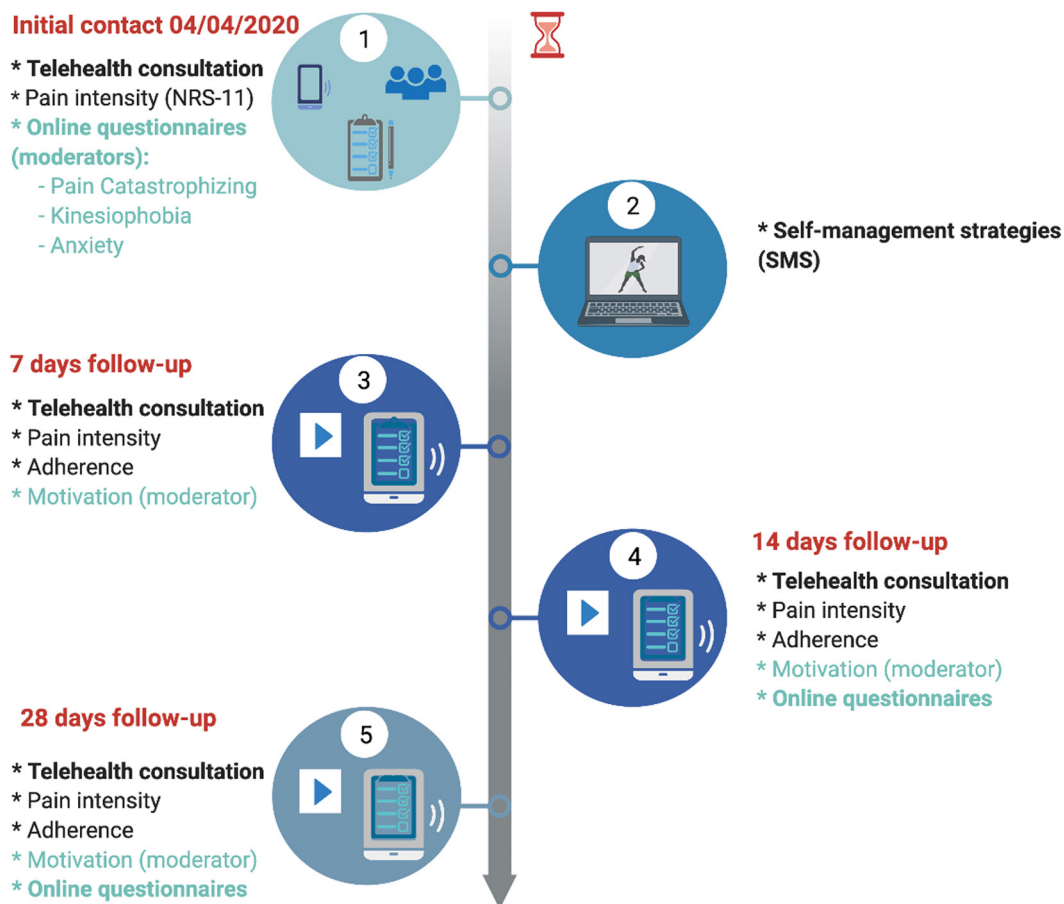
Initial contact 04/04/2020

1

* Telehealth consultation
* Pain intensity (NRS-11)
* Online questionnaires (moderators):
- Pain Catastrophizing
- Kinesiophobia
- Anxiety

2

* Self-management strategies (SMS)

7 days follow-up

3

* Telehealth consultation
* Pain intensity
* Adherence
* Motivation (moderator)

14 days follow-up

4

* Telehealth consultation
* Pain intensity
* Adherence
* Motivation (moderator)
* Online questionnaires

28 days follow-up

5

* Telehealth consultation
* Pain intensity
* Adherence
* Motivation (moderator)
* Online questionnaires